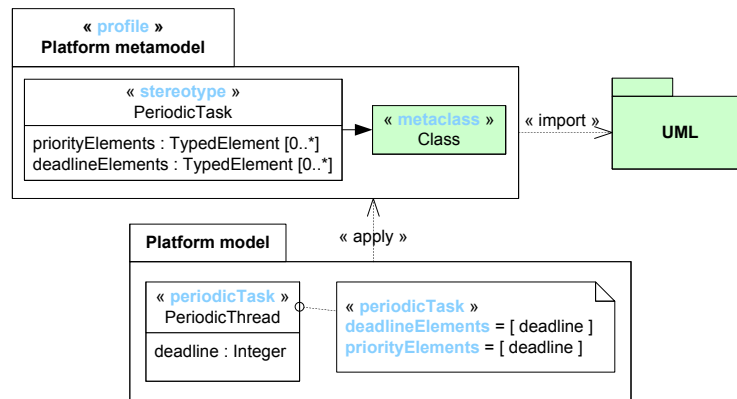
« profile »
Platform metamodel

« stereotype »
PeriodicTask

priorityElements : TypedElement [0..*]
deadlineElements : TypedElement [0..*]

« metaclass »
Class

« import »

UML

« apply »

Platform model

« periodicTask »
PeriodicThread

deadline : Integer

« periodicTask »
deadlineElements = [ deadline ]
priorityElements = [ deadline ]